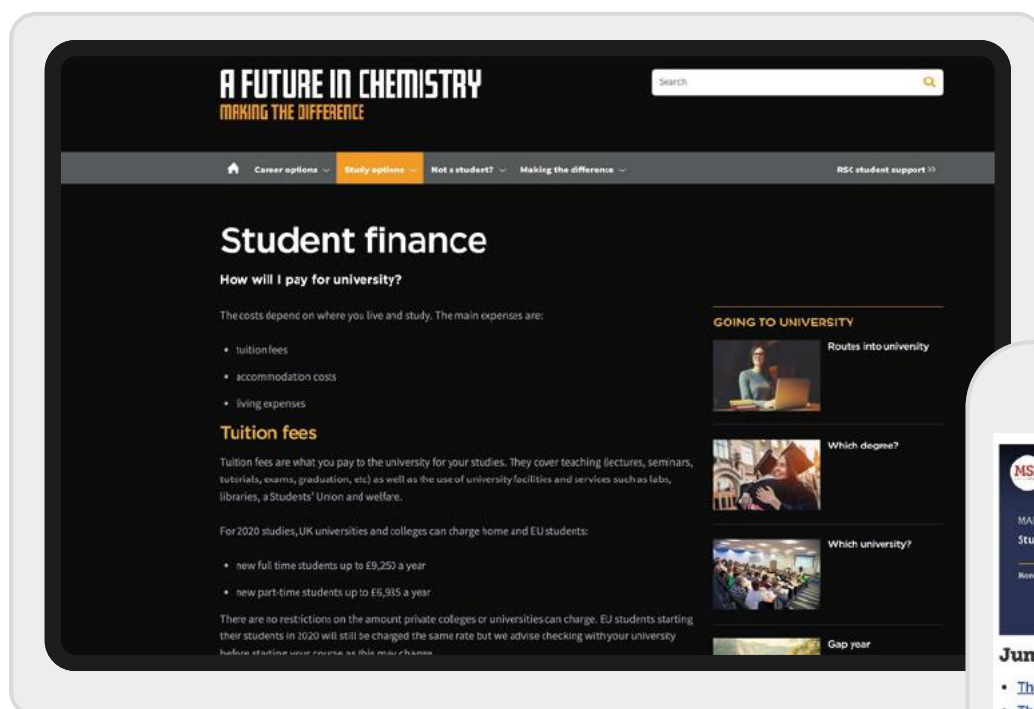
A FUTURE IN CHEMISTRY
MAKING THE DIFFERENCE

Search

Career options ⌄ Study options ⌄ Not a student? ⌄ Making the difference ⌄ RSC student support »

Student finance

How will I pay for university?

The costs depend on where you live and study. The main expenses are:

• tuition fees
• accommodation costs
• living expenses

Tuition fees

Tuition fees are what you pay to the university for your studies. They cover teaching (lectures, seminars, tutorials, exams, graduation, etc) as well as the use of university facilities and services such as labs, libraries, a Students' Union and welfare.

For 2020 studies, UK universities and colleges can charge home and EU students:

• new full time students up to £9,250 a year
• new part-time students up to £6,935 a year

There are no restrictions on the amount private colleges or universities can charge. EU students starting their students in 2020 will still be charged the same rate but we advise checking with your university before starting your course as this may change.

GOING TO UNIVERSITY

Routes into university

Which degree?

Which university?

Gap year

MS
MA
Stu
Nor
Jun
• Th